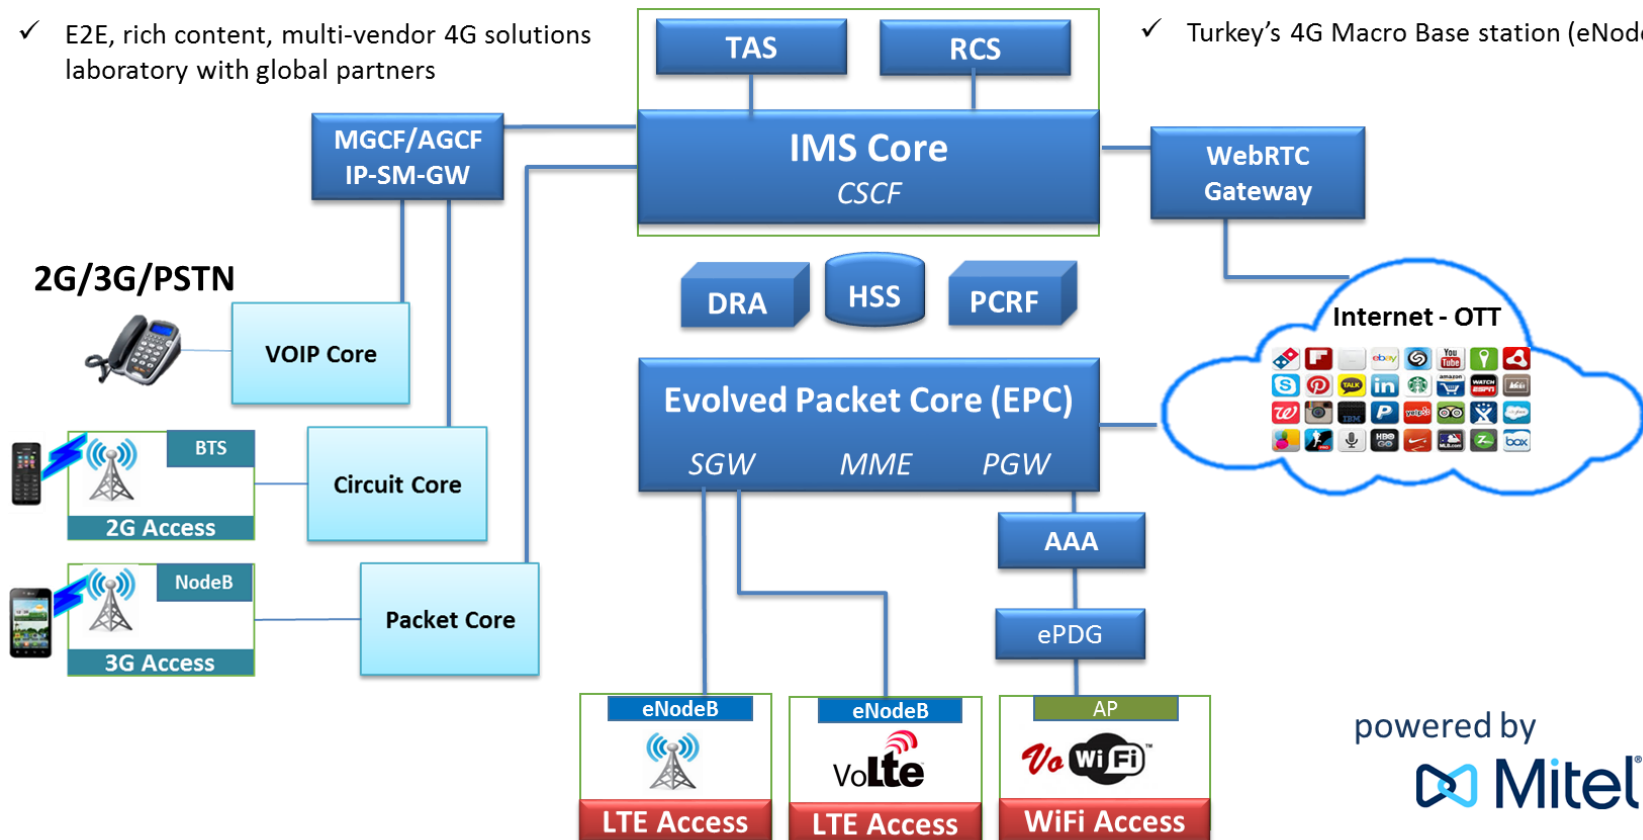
✓ E2E, rich content, multi-vendor 4G solutions laboratory with global partners

✓ Turkey's 4G Macro Base station (eNod

TAS

RCS

IMS Core
CSCF

MGCF/AGCF
IP-SM-GW

WebRTC
Gateway

2G/3G/PSTN

VOIP Core

DRA

HSS

PCRF

Internet - OTT

Evolved Packet Core (EPC)
SGW MME PGW

BTS

2G Access

Circuit Core

NodeB

3G Access

Packet Core

AAA

ePDG

eNodeB
LTE Access

eNodeB
VoLte
LTE Access

AP
Vo WiFi
WiFi Access

powered by
Mitel